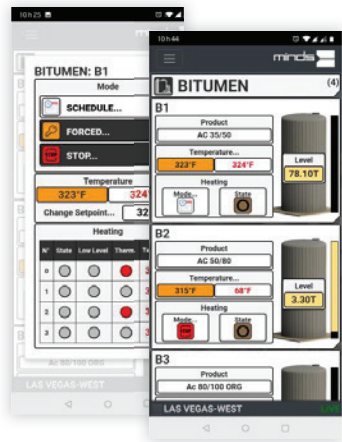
10h25

BITUMEN: B1

Mode

SCHEDULE...

FORCED...

STOP...

Temperature

323°F

324

Change Setpoint...

32

Heating

| N° | State | Low Level | Therm. | Te |
|---|---|---|---|---|
| 0 | | | | 3 |
| 1 | | | | 3 |
| 2 | | | | 3 |
| 3 | | | | 3 |

Ac 80/100 ORG

LAS VEGAS-WEST

10h44

minds

BITUMEN

(4)

B1

Product

AC 35/50

Temperature...

323°F

324°F

Level

78.10T

Heating

Mode

State

B2

Product

AC 50/80

Temperature...

315°F

68°F

Level

3.30T

Heating

Mode

State

B3

Product

Ac 80/100 ORG

LAS VEGAS-WEST